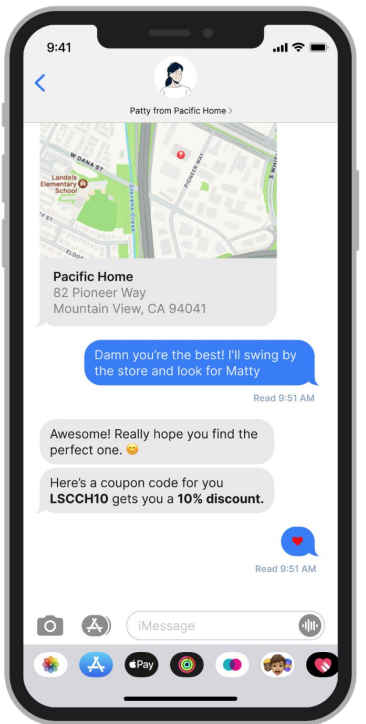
9:41

Patty from Pacific Home >

W DANA ST
Landels Elementary School
Stevens Creek
PIONEER WAY

Pacific Home
82 Pioneer Way
Mountain View, CA 94041

Damn you're the best! I'll swing by the store and look for Matty

Read 9:51 AM

Awesome! Really hope you find the perfect one. 😊

Here's a coupon code for you **LSCCH10** gets you a **10% discount.**

❤️

Read 9:51 AM

iMessage

Pay